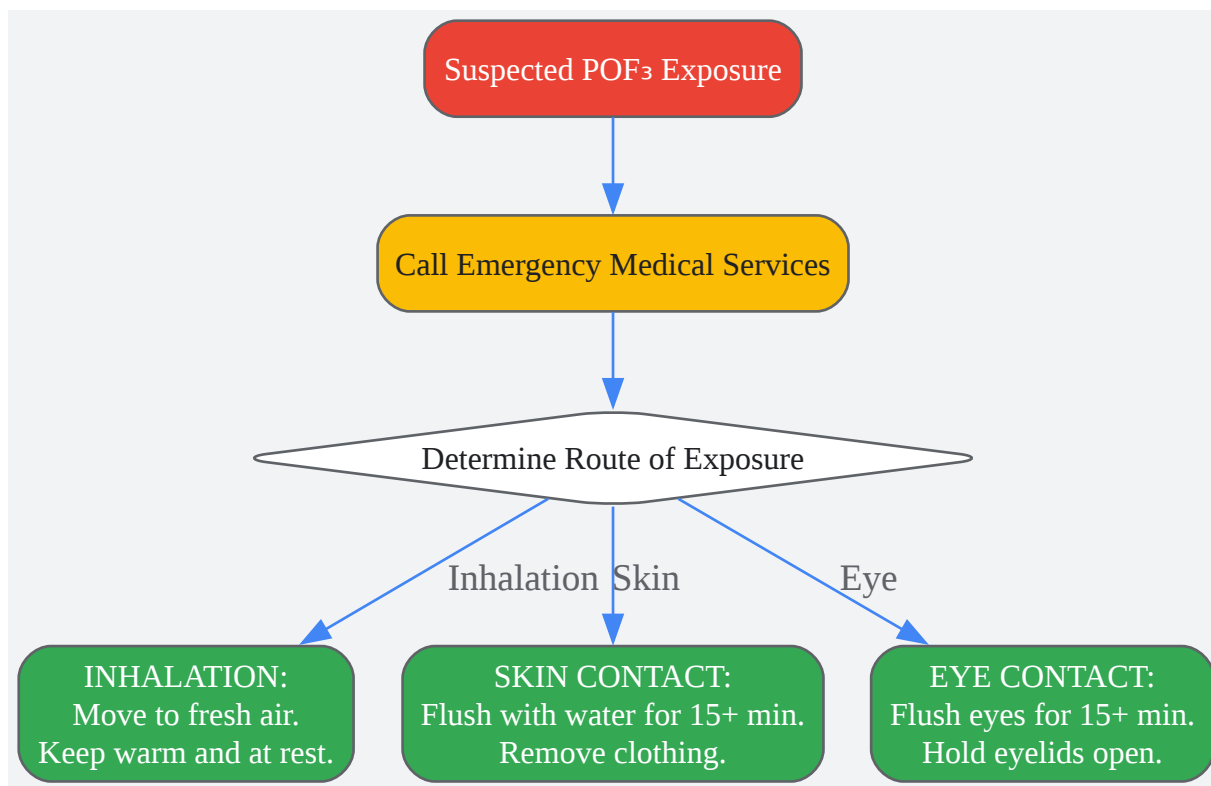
Suspected $POF_3$ Exposure

Call Emergency Medical Services

Determine Route of Exposure

Inhalation

Skin

Eye

INHALATION:
Move to fresh air.
Keep warm and at rest.

SKIN CONTACT:
Flush with water for 15+ min.
Remove clothing.

EYE CONTACT:
Flush eyes for 15+ min.
Hold eyelids open.